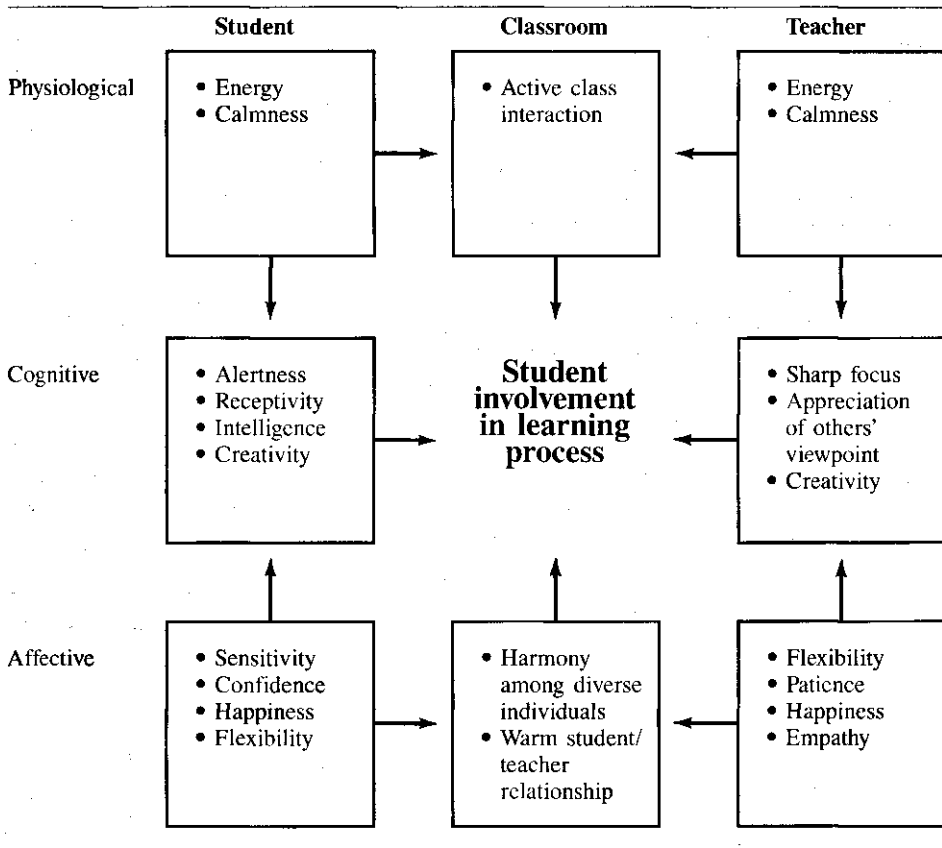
Student

Classroom

Teacher

Physiological

• Energy
• Calmness

• Active class interaction

• Energy
• Calmness

Cognitive

• Alertness
• Receptivity
• Intelligence
• Creativity

Student involvement in learning process

• Sharp focus
• Appreciation of others' viewpoint
• Creativity

Affective

• Sensitivity
• Confidence
• Happiness
• Flexibility

• Harmony among diverse individuals
• Warm student/ teacher relationship

• Flexibility
• Patience
• Happiness
• Empathy